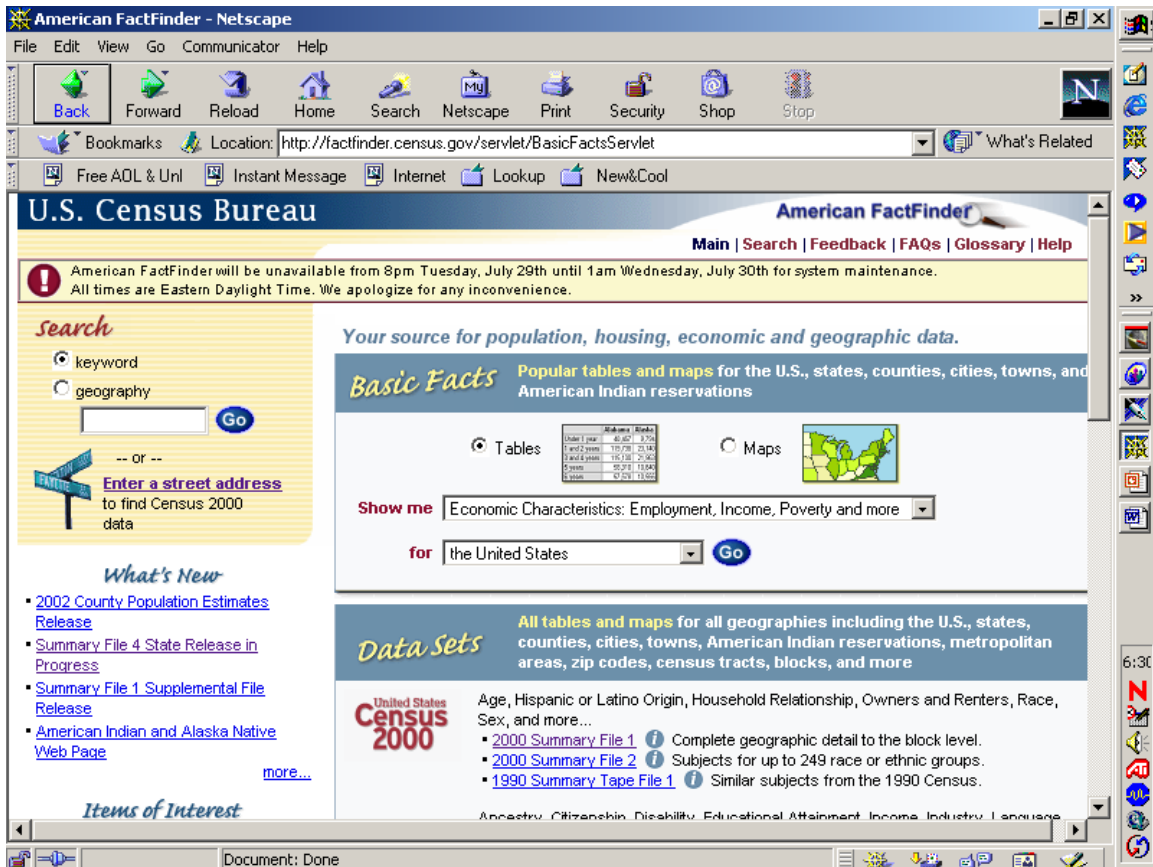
American FactFinder - Netscape

File Edit View Go Communicator Help

Back Forward Reload Home Search Netscape Print Security Shop Stop

Bookmarks Location: http://factfinder.census.gov/servlet/BasicFactsServlet What's Related

Free AOL & Unl Instant Message Internet Lookup New&Cool

U.S. Census Bureau

American FactFinder

Main | Search | Feedback | FAQs | Glossary | Help

American FactFinder will be unavailable from 8pm Tuesday, July 29th until 1am Wednesday, July 30th for system maintenance. All times are Eastern Daylight Time. We apologize for any inconvenience.

Search

keyword

geography

Go

-- or --

Enter a street address to find Census 2000 data

What's New

- 2002 County Population Estimates Release
- Summary File 4 State Release in Progress
- Summary File 1 Supplemental File Release
- American Indian and Alaska Native Web Page

more...

Items of Interest

Your source for population, housing, economic and geographic data.

Basic Facts

Popular tables and maps for the U.S., states, counties, cities, towns, and American Indian reservations

Tables

Maps

Show me Economic Characteristics: Employment, Income, Poverty and more

for the United States

Go

Data Sets

All tables and maps for all geographies including the U.S., states, counties, cities, towns, American Indian reservations, metropolitan areas, zip codes, census tracts, blocks, and more

United States Census 2000

Age, Hispanic or Latino Origin, Household Relationship, Owners and Renters, Race, Sex, and more...

- 2000 Summary File 1 Complete geographic detail to the block level.
- 2000 Summary File 2 Subjects for up to 249 race or ethnic groups.
- 1990 Summary Tape File 1 Similar subjects from the 1990 Census.

Ancestry, Citizenship, Disability, Educational Attainment, Income, Industry, Language

Document: Done

6:30